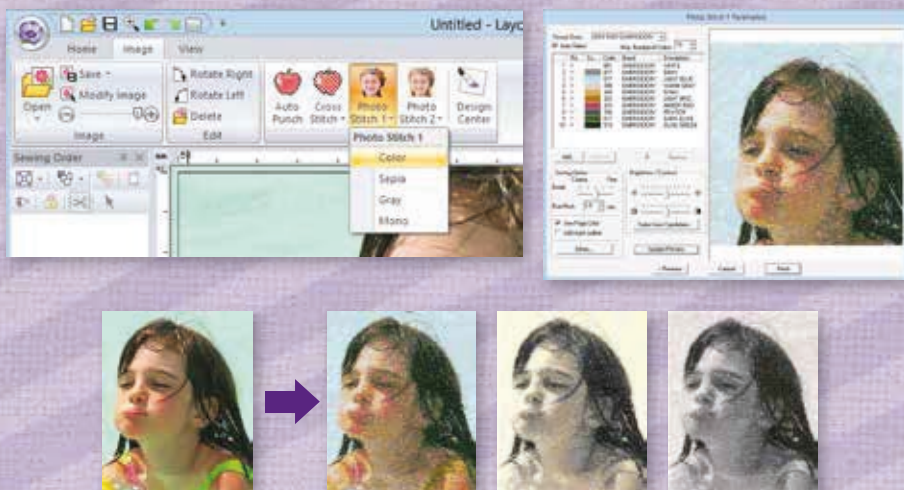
Untitled - Layo

Home Image View

Save
Modify Image
Open

Image

Rotate Right
Rotate Left
Delete

Edit

Auto Punch
Cross Stitch
Photo Stitch 1
Photo Stitch 2
Design Center

Photo Stitch 1
Color
Sepia
Gray
Mono

Sewing Order

Photo Stitch 1 Parameters

Add
Sewing Option
Brightness / Contrast
Select from Candidates...
Update Preview
Preview
Cancel
Back